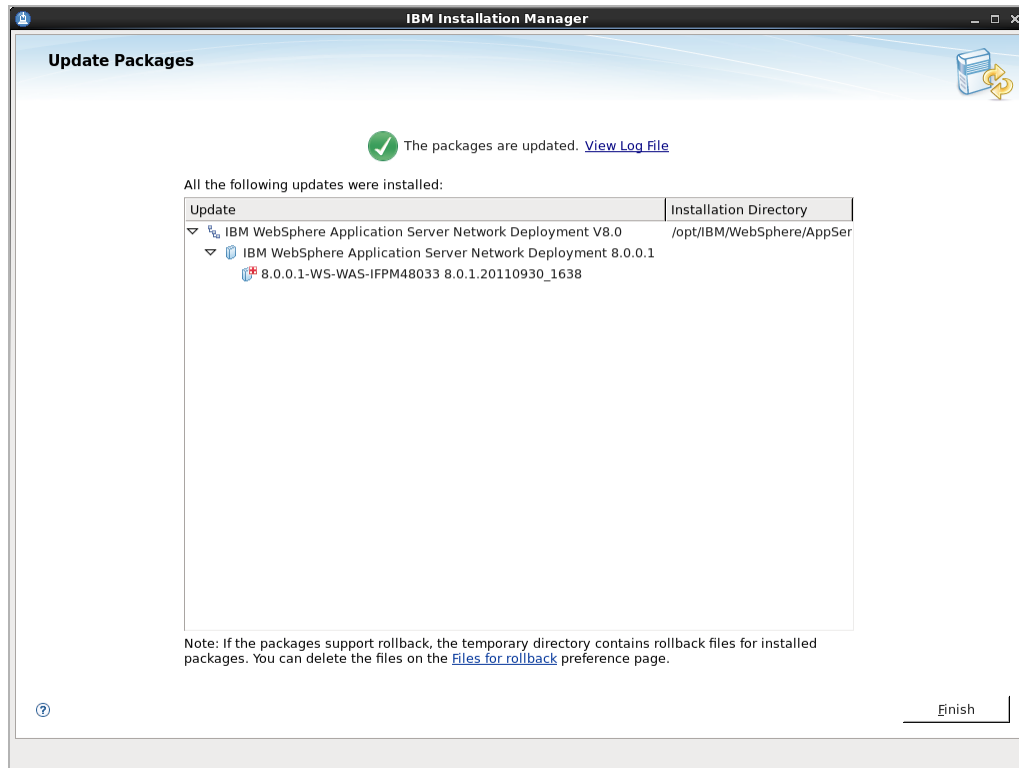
IBM Installation Manager

Update Packages

The packages are updated. View Log File

All the following updates were installed:

| Update | Installation Directory |
|---|---|
| IBM WebSphere Application Server Network Deployment V8.0 | /opt/IBM/WebSphere/AppSer |
| IBM WebSphere Application Server Network Deployment 8.0.0.1 | |
| 8.0.0.1-WS-WAS-IFPM48033 8.0.1.20110930_1638 | |

Note: If the packages support rollback, the temporary directory contains rollback files for installed packages. You can delete the files on the Files for rollback preference page.

Finish